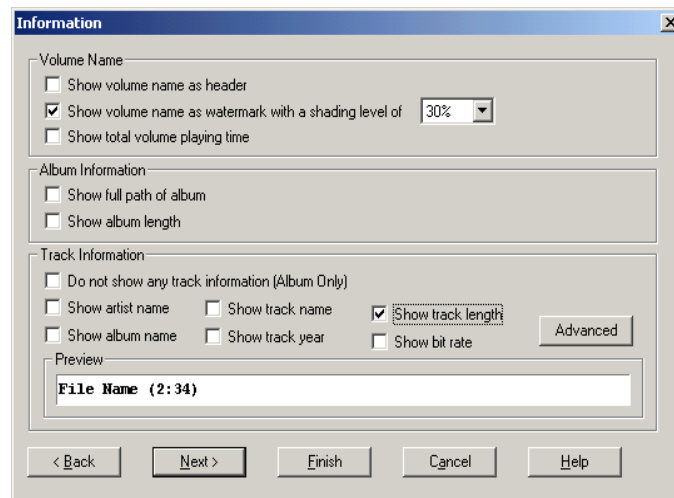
Information

Volume Name
Show volume name as header
Show volume name as watermark with a shading level of 30%
Show total volume playing time

Album Information
Show full path of album
Show album length

Track Information
Do not show any track information (Album Only)
Show artist name
Show track name
Show track length
Show album name
Show track year
Show bit rate
Advanced

Preview
File Name (2:34)

< Back
Next >
Finish
Cancel
Help